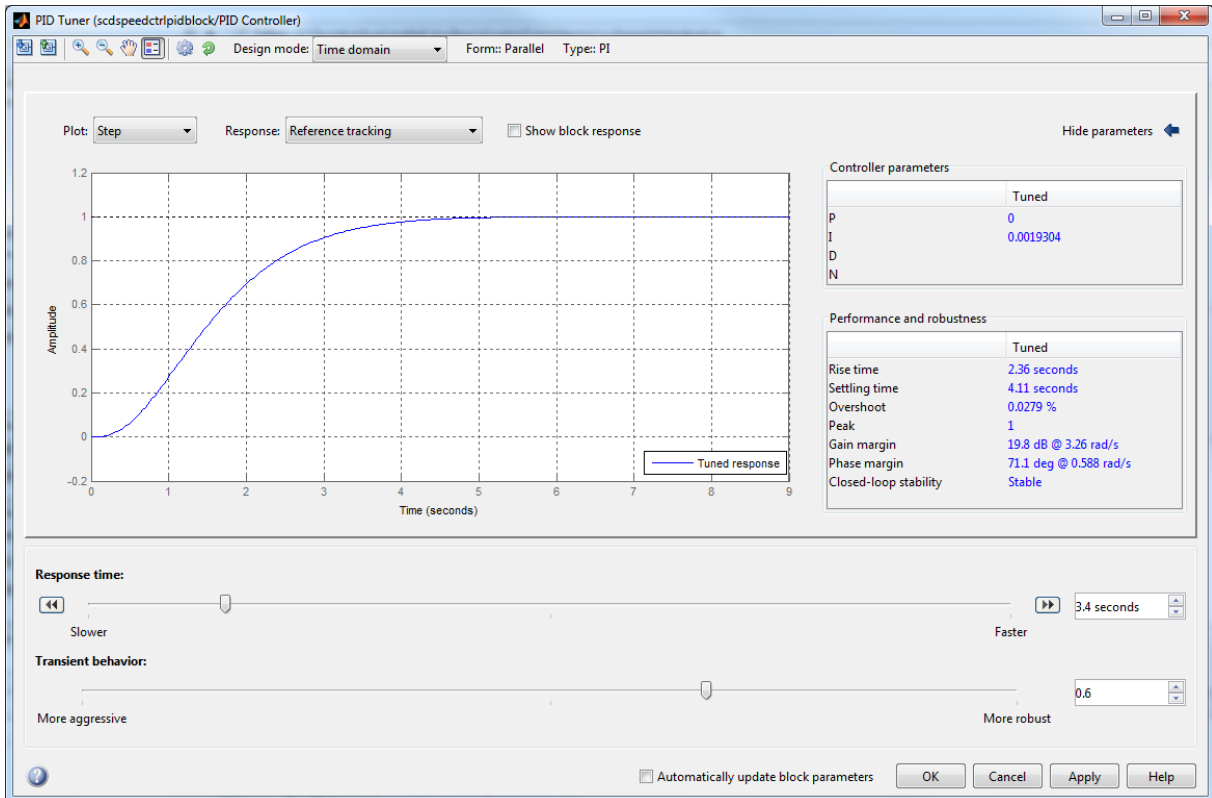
PID Tuner (scdspeedctrlpidblock/PID Controller)

Design mode: Time domain Form:: Parallel Type:: PI

Plot: Step Response: Reference tracking Show block response

Hide parameters

1.2
1
0.8
0.6
0.4
0.2
0
-0.2

Amplitude

0 1 2 3 4 5 6 7 8 9

Time (seconds)

Tuned response

Controller parameters

| | Tuned |
|---|---|
| P | 0 |
| I | 0.0019304 |
| D | |
| N | |

Performance and robustness

| | Tuned |
|---|---|
| Rise time | 2.36 seconds |
| Settling time | 4.11 seconds |
| Overshoot | 0.0279 % |
| Peak | 1 |
| Gain margin | 19.8 dB @ 3.26 rad/s |
| Phase margin | 71.1 deg @ 0.588 rad/s |
| Closed-loop stability | Stable |

Response time:

Slower Faster 3.4 seconds

Transient behavior:

More aggressive More robust 0.6

Automatically update block parameters OK Cancel Apply Help